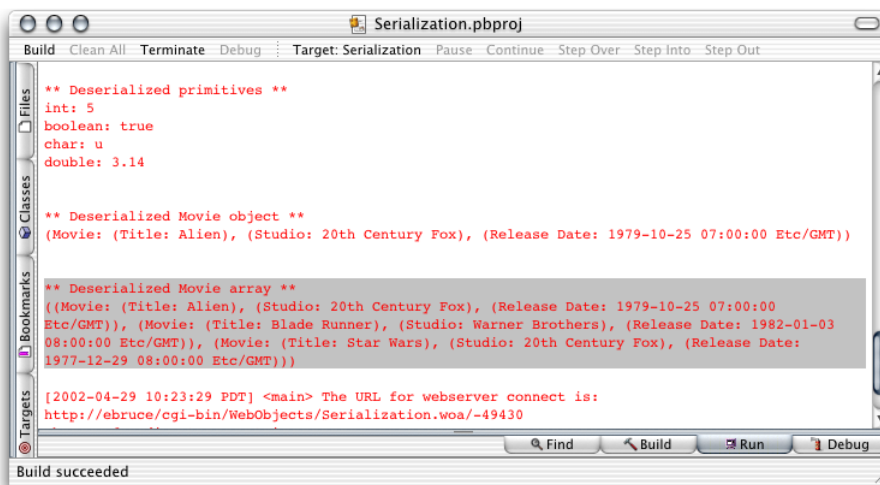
Serialization.pbproj

Build Clean All Terminate Debug Target: Serialization Pause Continue Step Over Step Into Step Out

Files
Classes
Bookmarks
Targets

** Deserialized primitives **
int: 5
boolean: true
char: u
double: 3.14

** Deserialized Movie object **
(Movie: (Title: Alien), (Studio: 20th Century Fox), (Release Date: 1979-10-25 07:00:00 Etc/GMT))

** Deserialized Movie array **
((Movie: (Title: Alien), (Studio: 20th Century Fox), (Release Date: 1979-10-25 07:00:00 Etc/GMT)), (Movie: (Title: Blade Runner), (Studio: Warner Brothers), (Release Date: 1982-01-03 08:00:00 Etc/GMT)), (Movie: (Title: Star Wars), (Studio: 20th Century Fox), (Release Date: 1977-12-29 08:00:00 Etc/GMT)))

[2002-04-29 10:23:29 PDT] <main> The URL for webserver connect is:
http://ebruce/cgi-bin/WebObjects/Serialization.woa/-49430

Find Build Run Debug

Build succeeded